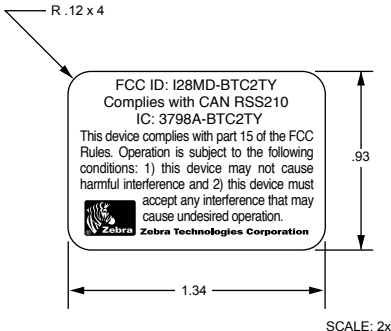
R .12 x 4

FCC ID: I28MD-BTC2TY
Complies with CAN RSS210
IC: 3798A-BTC2TY
This device complies with part 15 of the FCC Rules. Operation is subject to the following conditions: 1) this device may not cause harmful interference and 2) this device must accept any interference that may cause undesired operation.

Zebra
Zebra Technologies Corporation

.93

1.34

SCALE: 2x